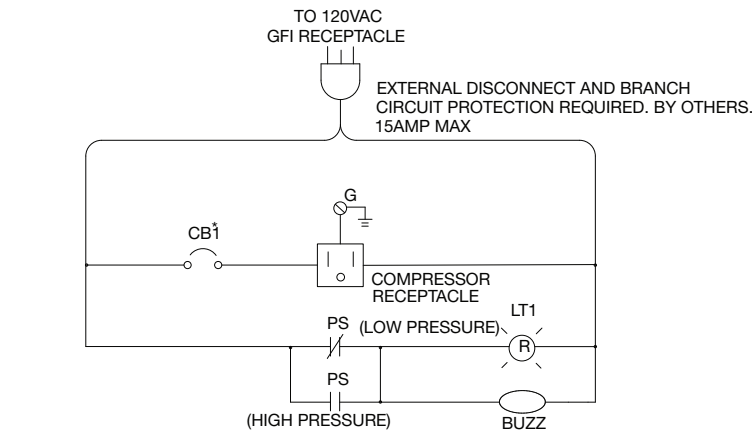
TO 120VAC
GFI RECEPTACLE

EXTERNAL DISCONNECT AND BRANCH CIRCUIT PROTECTION REQUIRED. BY OTHERS. 15AMP MAX

G

CB$^{*}_{1}$

COMPRESSOR RECEPTACLE

LT1

PS (LOW PRESSURE)

R

PS

(HIGH PRESSURE)

BUZZ